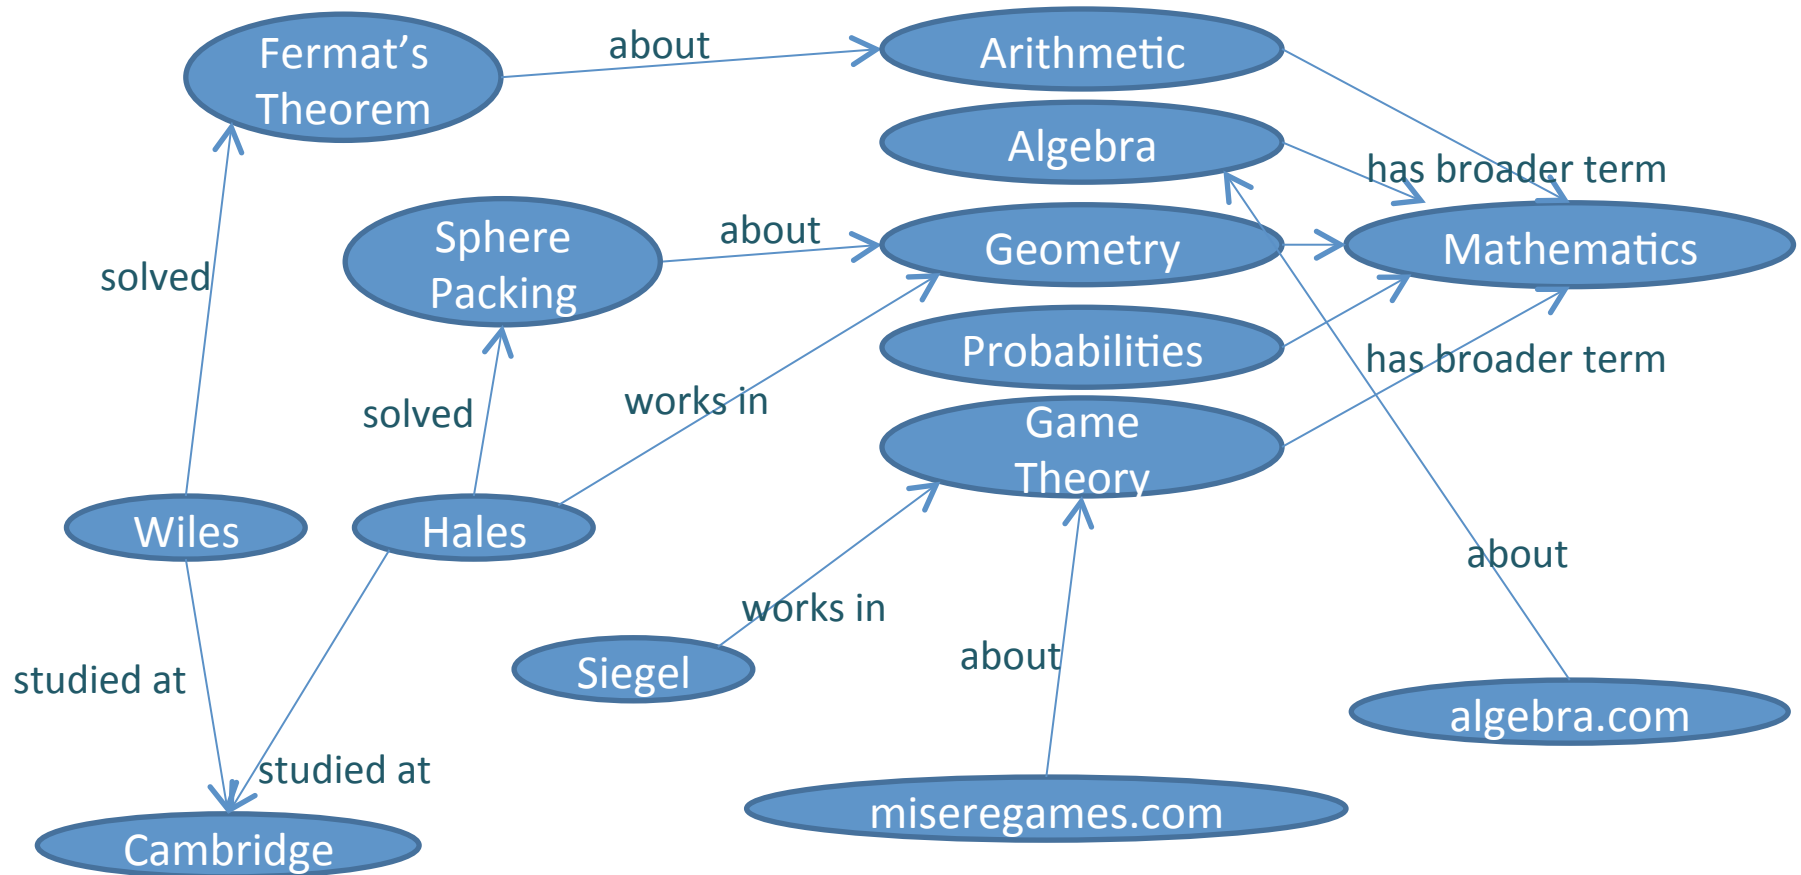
Fermat's Theorem
about
Arithmetic
Algebra
has broader term
Sphere Packing
about
Geometry
Mathematics
solved
Probabilities
has broader term
solved
works in
Game Theory
Wiles
Hales
about
works in
Siegel
about
studied at
algebra.com
studied at
miseregames.com
Cambridge